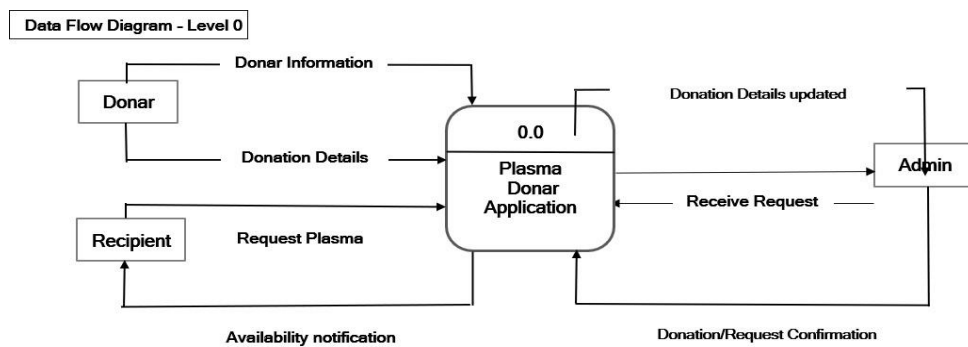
Data Flow Diagram - Level 0

Donar Information

Donar

Donation Details

Recipient

Request Plasma

0.0

Plasma Donar Application

Donation Details updated

Admin

Receive Request

Availability notification

Donation/Request Confirmation